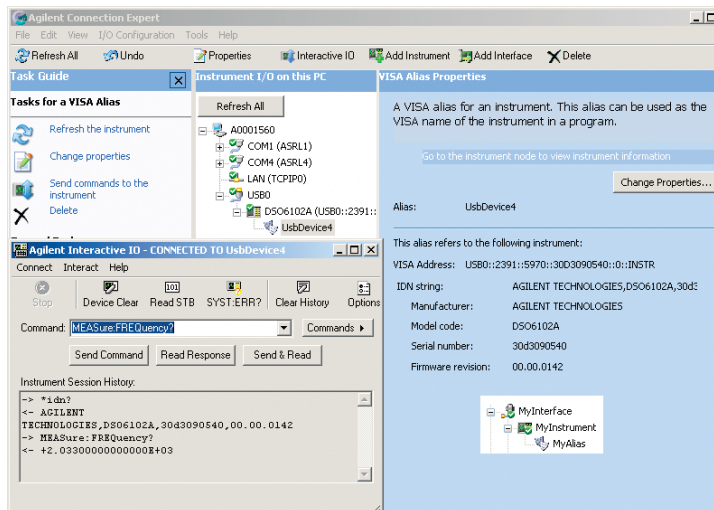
Agilent Connection Expert

File Edit View I/O Configuration Tools Help

Refresh All Undo Properties Interactive IO Add Instrument Add Interface Delete

Task Guide

Tasks for a VISA Alias

Refresh the instrument

Change properties

Send commands to the instrument

Delete

Instrument I/O on this PC

Refresh All

A0001560
COM1 (ASRL1)
COM4 (ASRL4)
LAN (TCPIP0)
USB0
DSO6102A (USB0::2391::
UsbDevice4

VISA Alias Properties

A VISA alias for an instrument. This alias can be used as the VISA name of the instrument in a program.

Go to the instrument node to view instrument information

Change Properties...

Alias: UsbDevice4

This alias refers to the following instrument:

VISA Address: USB0::2391::5970::30D3090540::0::INSTR

IDN string: AGILENT TECHNOLOGIES,DSO6102A,30d3

Manufacturer: AGILENT TECHNOLOGIES

Model code: DSO6102A

Serial number: 30d3090540

Firmware revision: 00.00.0142

MyInterface
MyInstrument
MyAlias

Agilent Interactive IO - CONNECTED TO UsbDevice4

Connect Interact Help

Stop Device Clear Read STB SYST:ERR? Clear History Options

Command: MEASure:FREQuency? Commands

Send Command Read Response Send & Read

Instrument Session History:

-> *idn?
<- AGILENT TECHNOLOGIES,DSO6102A,30d3090540,00.00.0142
-> MEASure:FREQuency?
<- +2.03300000000000E+03